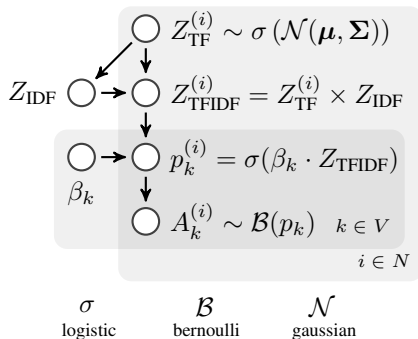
$Z_{\text{TF}}^{(i)} \sim \sigma\left(\mathcal{N}(\boldsymbol{\mu}, \boldsymbol{\Sigma})\right)$

$Z_{\text{IDF}}$

$Z_{\text{TFIDF}}^{(i)} = Z_{\text{TF}}^{(i)} \times Z_{\text{IDF}}$

$\beta_k$

$p_k^{(i)} = \sigma(\beta_k \cdot Z_{\text{TFIDF}})$

$A_k^{(i)} \sim \mathcal{B}(p_k)$ $k \in V$

$i \in N$

$\sigma$ logistic

$\mathcal{B}$ bernoulli

$\mathcal{N}$ gaussian